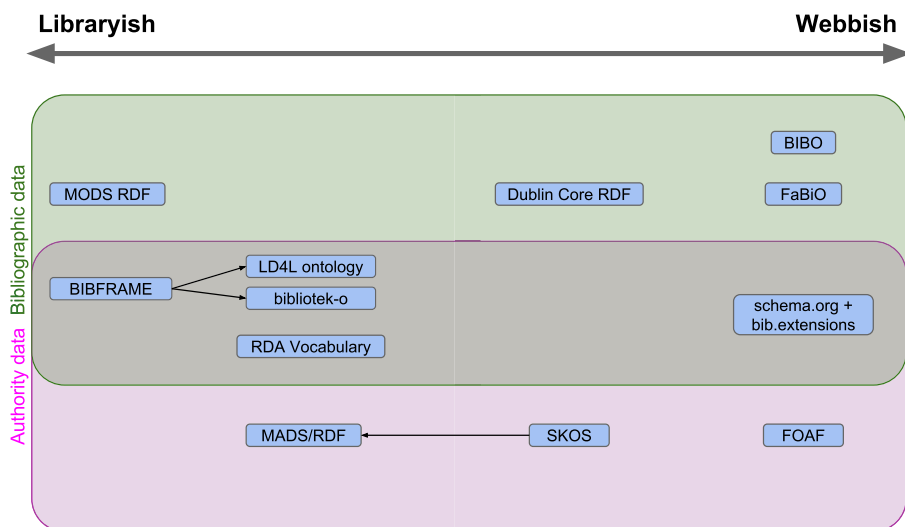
Libraryish

Webbish

Bibliographic data

Authority data

BIBO

MODS RDF

Dublin Core RDF

FaBiO

LD4L ontology

BIBFRAME

bibliotek-o

schema.org + bib.extensions

RDA Vocabulary

MADS/RDF

SKOS

FOAF